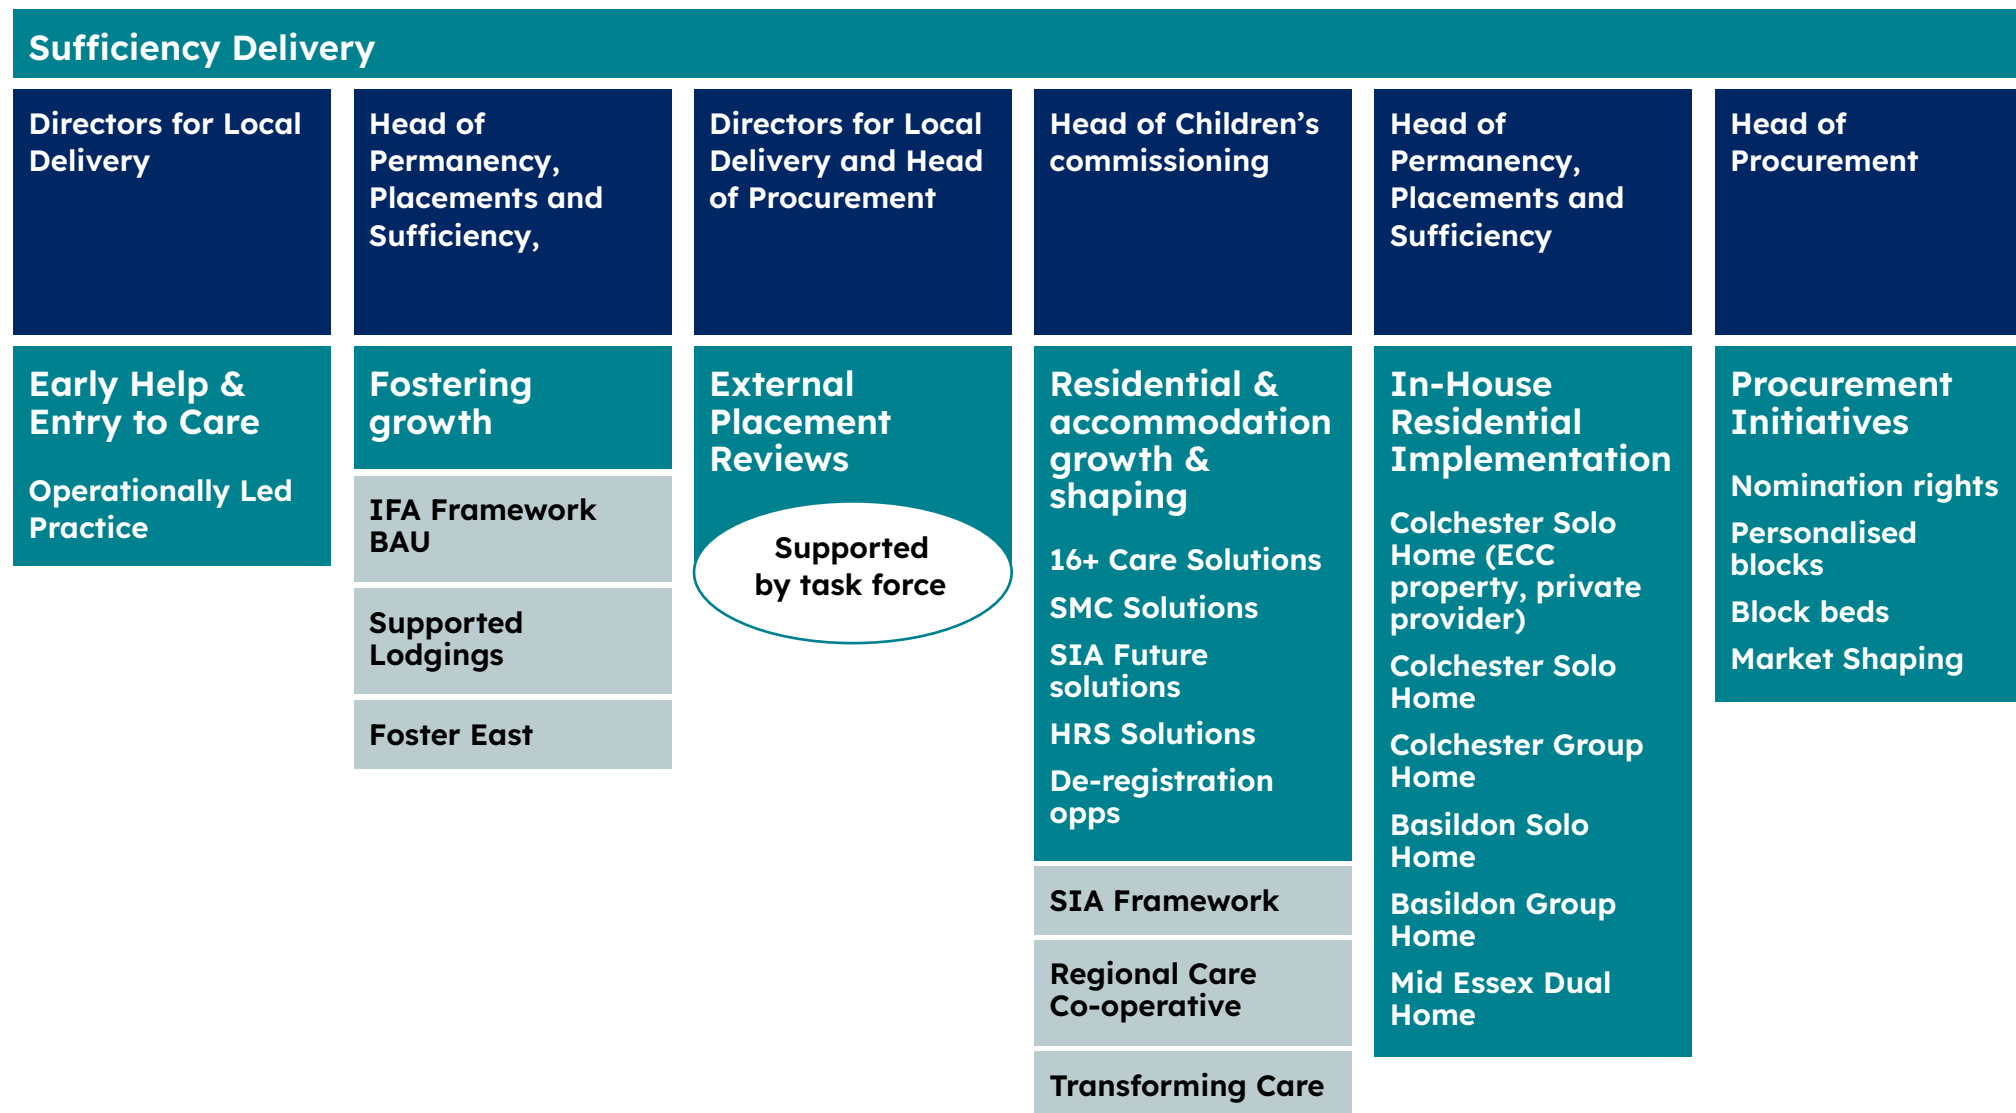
Sufficiency Delivery

Directors for Local Delivery

Early Help & Entry to Care

Operationally Led Practice

Head of Permanency, Placements and Sufficiency,

Fostering growth

IFA Framework BAU

Supported Lodgings

Foster East

Directors for Local Delivery and Head of Procurement

External Placement Reviews

Supported by task force

Head of Children's commissioning

Residential & accommodation growth & shaping

16+ Care Solutions

SMC Solutions

SIA Future solutions

HRS Solutions

De-registration opps

SIA Framework

Regional Care Co-operative

Transforming Care

Head of Permanency, Placements and Sufficiency

In-House Residential Implementation

Colchester Solo Home (ECC property, private provider)

Colchester Solo Home

Colchester Group Home

Basildon Solo Home

Basildon Group Home

Mid Essex Dual Home

Head of Procurement

Procurement Initiatives

Nomination rights

Personalised blocks

Block beds

Market Shaping